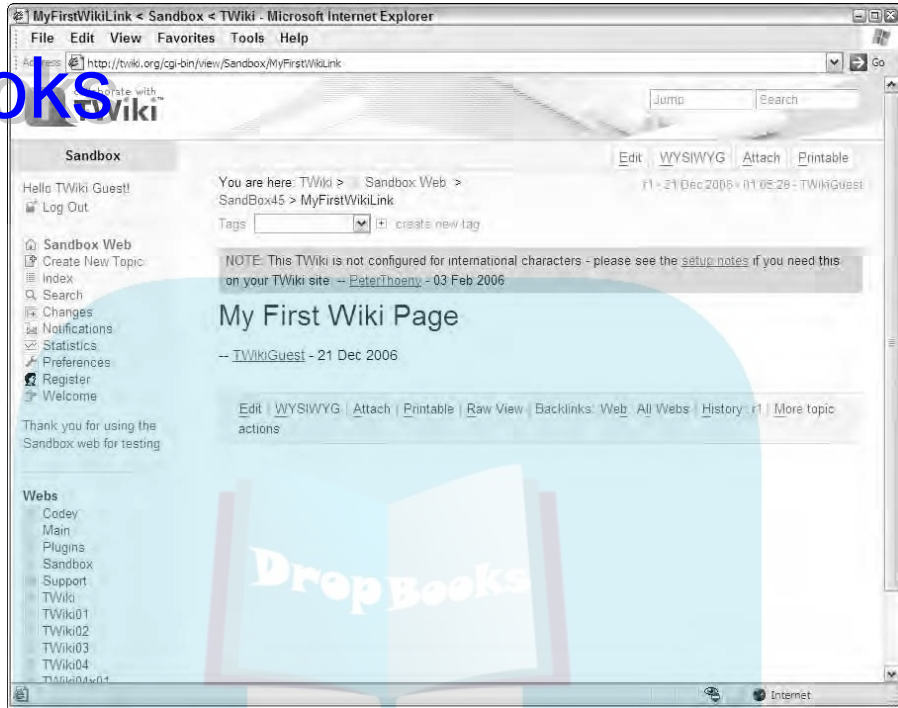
MyFirstWikiLink < Sandbox < TWiki - Microsoft Internet Explorer

File Edit View Favorites Tools Help

Address http://twiki.org/cgi-bin/view/Sandbox/MyFirstWikiLink Go

oks

Collaborate with TWiki

Jump Search

Sandbox

Edit WYSIWYG Attach Printable

Hello TWiki Guest!
Log Out

You are here: TWiki > Sandbox Web > SandBox45 > MyFirstWikiLink

r1 - 21 Dec 2006 - 01:05:28 - TWikiGuest

Tags create new tag

Sandbox Web
Create New Topic
Index
Search
Changes
Notifications
Statistics
Preferences
Register
Welcome

NOTE: This TWiki is not configured for international characters - please see the setup notes if you need this on your TWiki site. -- PeterThoeny - 03 Feb 2006

My First Wiki Page

-- TWikiGuest - 21 Dec 2006

Edit | WYSIWYG | Attach | Printable | Raw View | Backlinks: Web, All Webs | History: r1 | More topic actions

Thank you for using the Sandbox web for testing

Webs
Codev
Main
Plugins
Sandbox
Support
TWiki
TWiki01
TWiki02
TWiki03
TWiki04
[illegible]

DropBooks

Internet